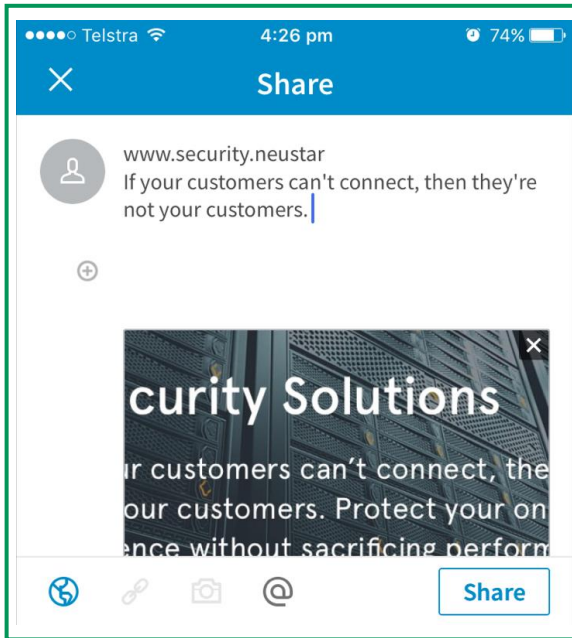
●●●●○ Telstra 4:26 pm 74%

Share

www.security.neustar
If your customers can't connect, then they're not your customers.

curity Solutions

ır customers can't connect, the
our customers. Protect your on
ence without sacrificing perform

@

Share